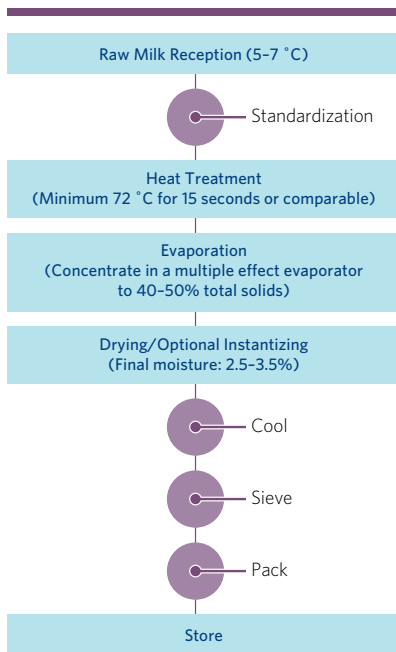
Raw Milk Reception (5–7 ˚C)

Standardization

Heat Treatment
(Minimum 72 ˚C for 15 seconds or comparable)

Evaporation
(Concentrate in a multiple effect evaporator to 40–50% total solids)

Drying/Optional Instantizing
(Final moisture: 2.5–3.5%)

Cool

Sieve

Pack

Store